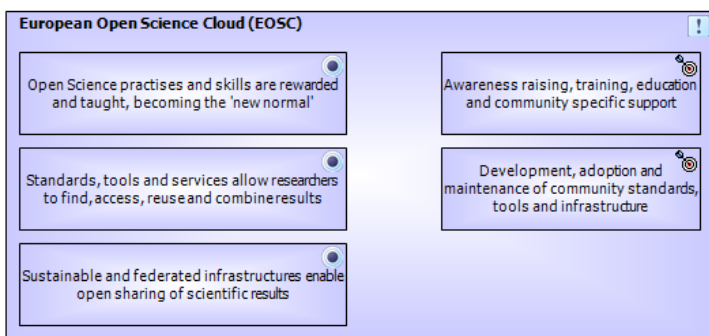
European Open Science Cloud (EOSC)

!

Open Science practises and skills are rewarded and taught, becoming the 'new normal'

Standards, tools and services allow researchers to find, access, reuse and combine results

Sustainable and federated infrastructures enable open sharing of scientific results

Awareness raising, training, education and community specific support

Development, adoption and maintenance of community standards, tools and infrastructure